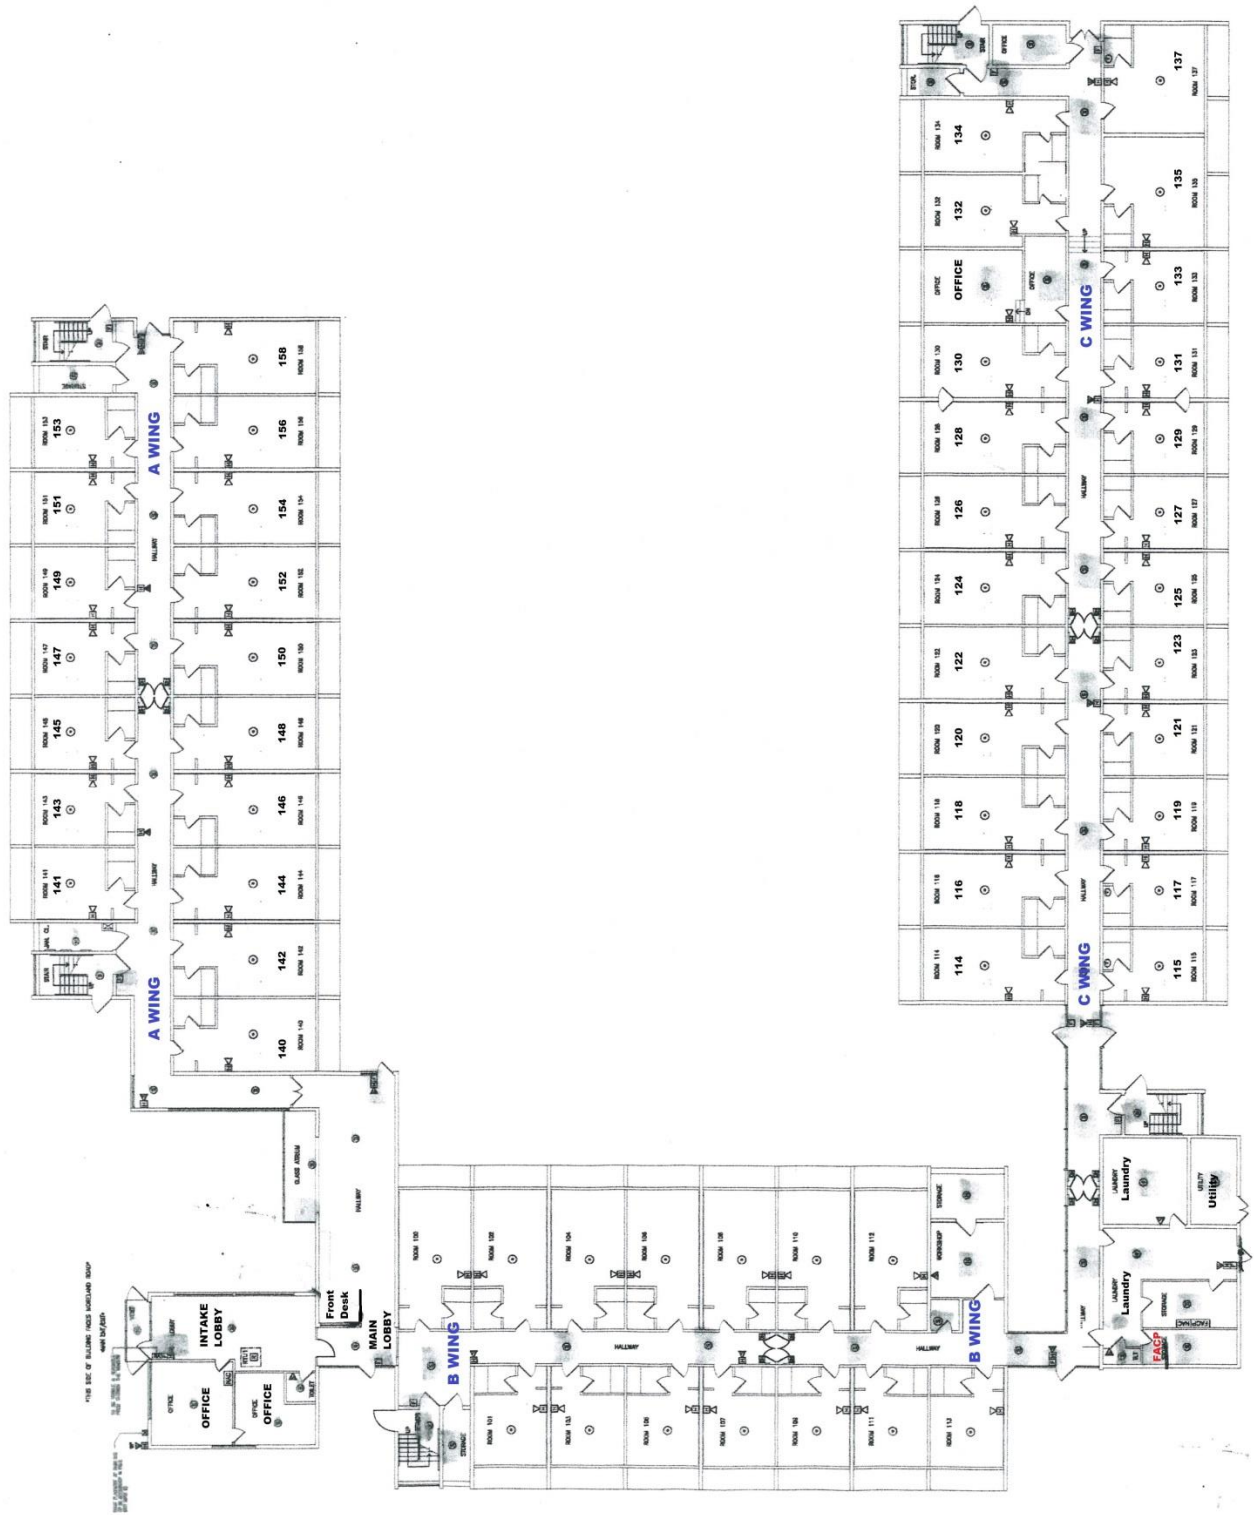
STAIR
STAIRWELL
ROOM 153
153
ROOM 151
151
ROOM 149
149
ROOM 147
147
ROOM 145
145
ROOM 143
143
ROOM 141
141
JAN. CL.
STAIR
A WING
HALLWAY
HALLWAY
A WING
158
ROOM 158
156
ROOM 156
154
ROOM 154
152
ROOM 152
150
ROOM 150
148
ROOM 148
146
ROOM 146
144
ROOM 144
142
ROOM 142
140
ROOM 140

STAIR
OFFICE
STOR.
ROOM 134
134
ROOM 132
132
OFFICE
OFFICE
OFFICE
ROOM 130
130
ROOM 128
128
ROOM 126
126
ROOM 124
124
ROOM 122
122
ROOM 120
120
ROOM 118
118
ROOM 116
116
ROOM 114
114
C WING
HALLWAY
HALLWAY
C WING
137
ROOM 137
135
ROOM 135
133
ROOM 133
131
ROOM 131
129
ROOM 129
127
ROOM 127
125
ROOM 125
123
ROOM 123
121
ROOM 121
119
ROOM 119
117
ROOM 117
115
ROOM 115

GLASS BRICK
HALLWAY
Front Desk
MAIN LOBBY
INTAKE LOBBY
OFFICE
OFFICE
OFFICE
OFFICE
TOILET
ROOM 100
ROOM 102
ROOM 104
ROOM 106
ROOM 108
ROOM 110
ROOM 112
STORAGE
WORKSHOP
B WING
HALLWAY
HALLWAY
B WING
ROOM 101
ROOM 103
ROOM 105
ROOM 107
ROOM 109
ROOM 111
ROOM 113
STORAGE

LAUNDRY
Laundry
UTILITY
Utility
LAUNDRY
Laundry
STORAGE
FACP
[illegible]